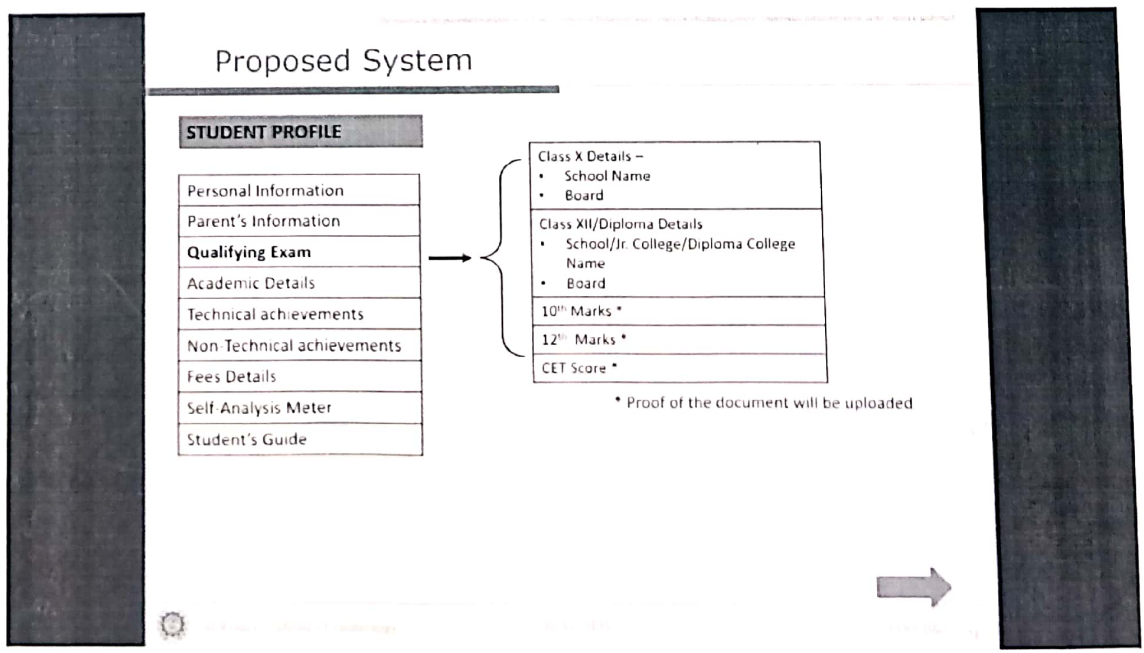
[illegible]

Proposed System

STUDENT PROFILE

| |
|---|
| Personal Information |
| Parent's Information |
| Qualifying Exam |
| Academic Details |
| Technical achievements |
| Non-Technical achievements |
| Fees Details |
| Self-Analysis Meter |
| Student's Guide |

| |
|---|
| Class X Details – • School Name • Board |
| Class XII/Diploma Details • School/Jr. College/Diploma College Name • Board |
| 10$^{th}$ Marks * |
| 12$^{th}$ Marks * |
| CET Score * |

* Proof of the document will be uploaded

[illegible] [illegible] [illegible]